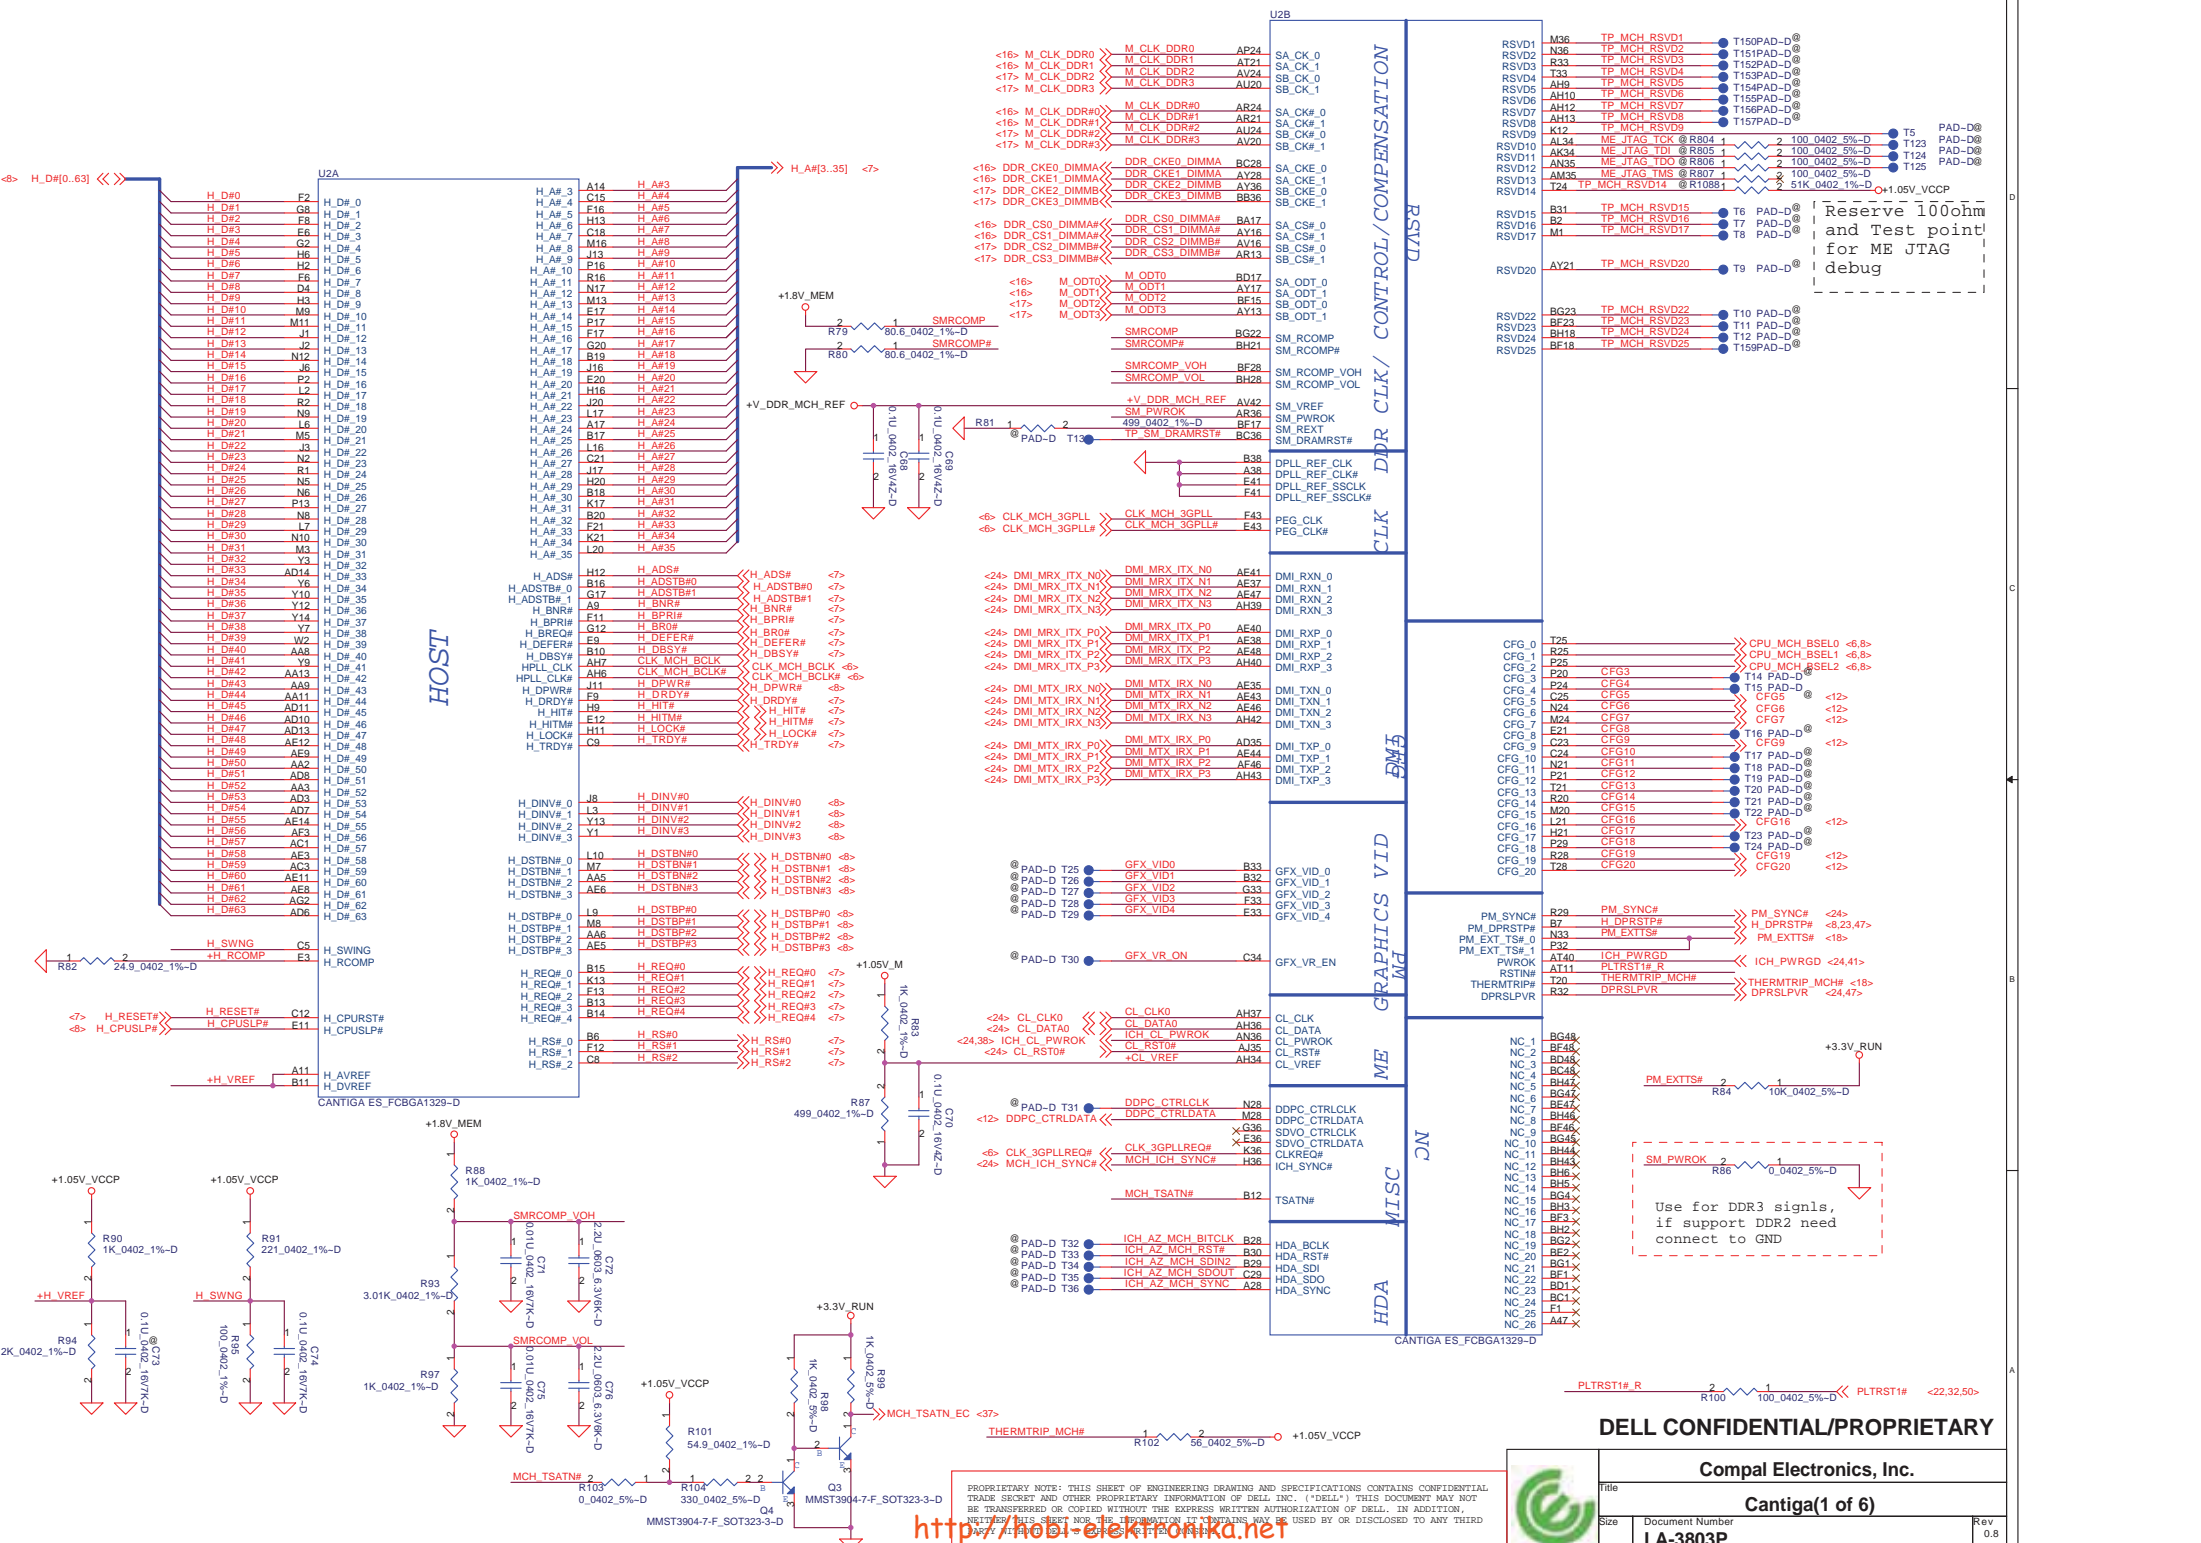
U2A

HOST

CANTIGA ES_FCBGA1329-D

<8> H_D#[0..63]

H_A#[3..35] <7>

H_SWING
H_RCOMP

R82 24.9_0402_1%-D

<7> H_RESET#
<8> H_CPUSLP#

H_CPURST#
H_CPUSLP#

+H_VREF

H_AVREF
H_DVREF

U2B

SA_CK_0
SA_CK_1
SB_CK_0
SB_CK_1

SA_CK#_0
SA_CK#_1
SB_CK#_0
SB_CK#_1

SA_CKE_0
SA_CKE_1
SB_CKE_0
SB_CKE_1

SA_CS#_0
SA_CS#_1
SB_CS#_0
SB_CS#_1

SA_ODT_0
SA_ODT_1
SB_ODT_0
SB_ODT_1

SM_RCOMP
SM_RCOMP#

SM_RCOMP_VOH
SM_RCOMP_VOL

SM_VREF
SM_PWROK
SM_REXT
SM_DRAMRST#

DPLL_REF_CLK
DPLL_REF_CLK#
DPLL_REF_SSCLK
DPLL_REF_SSCLK#

PEG_CLK
PEG_CLK#

DDR CLK/ CONTROL/COMPENSATION

CLK

RSVD

DMI

GRAPHICS VID

ME

MISC

HDA

NC

CFG

PM

Reserve 100ohm and Test point for ME JTAG debug

Use for DDR3 signls, if support DDR2 need connect to GND

+1.8V_MEM
+V_DDR_MCH_REF
+1.05V_M
+1.05V_VCCP
+3.3V_RUN

R79 80.6_0402_1%-D
R80 80.6_0402_1%-D
R81 499_0402_1%-D
R83 1K_0402_1%-D
R87 499_0402_1%-D
R84 10K_0402_5%-D
R86 0_0402_5%-D
R88 1K_0402_1%-D
R90 1K_0402_1%-D
R91 221_0402_1%-D
R93 3.01K_0402_1%-D
R94 2K_0402_1%-D
R95 100_0402_1%-D
R97 1K_0402_1%-D
R98 1K_0402_5%-D
R99 1K_0402_5%-D
R100 100_0402_5%-D
R101 54.9_0402_1%-D
R102 56_0402_5%-D
R103 0_0402_5%-D
R104 330_0402_5%-D
Q3 MMST3904-7-F_SOT323-3-D
Q4 MMST3904-7-F_SOT323-3-D

MCH_TSATN_EC <37>
THERMTRIP_MCH#
PLTRST1#_R
PLTRST1# <22,32,50>

DELL CONFIDENTIAL/PROPRIETARY

Compal Electronics, Inc.
Title
Cantiga(1 of 6)
Size Document Number Rev
LA-3803P 0.8

PROPRIETARY NOTE: THIS SHEET OF ENGINEERING DRAWING AND SPECIFICATIONS CONTAINS CONFIDENTIAL TRADE SECRET AND OTHER PROPRIETARY INFORMATION OF DELL INC. ("DELL") THIS DOCUMENT MAY NOT BE TRANSFERRED OR COPIED WITHOUT THE EXPRESS WRITTEN AUTHORIZATION OF DELL. IN ADDITION, NEITHER THIS SHEET NOR THE INFORMATION IT CONTAINS MAY BE USED BY OR DISCLOSED TO ANY THIRD PARTY WITHOUT DELL'S EXPRESS WRITTEN CONSENT.

http://mobi-elektronika.net